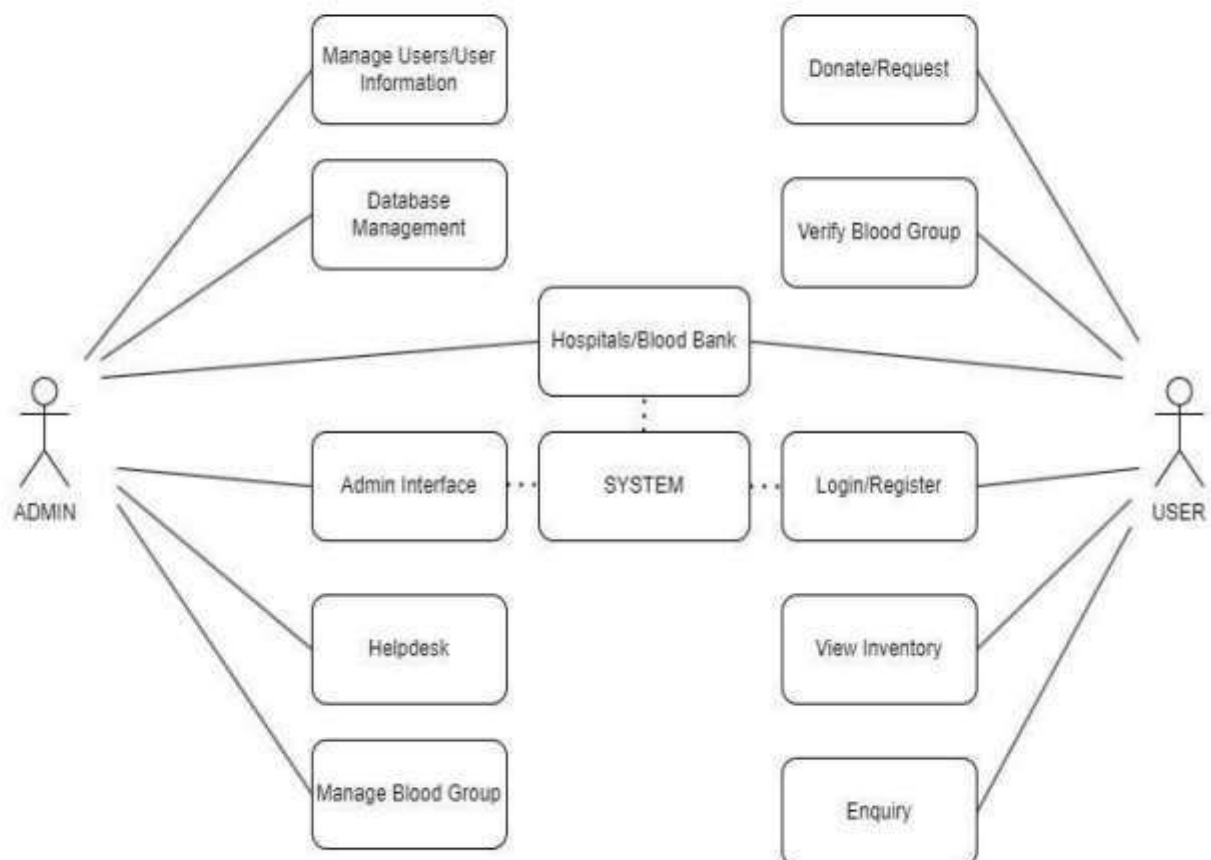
Manage Users/User Information

Donate/Request

Database Management

Verify Blood Group

Hospitals/Blood Bank

ADMIN

Admin Interface

SYSTEM

Login/Register

USER

Helpdesk

View Inventory

Manage Blood Group

Enquiry